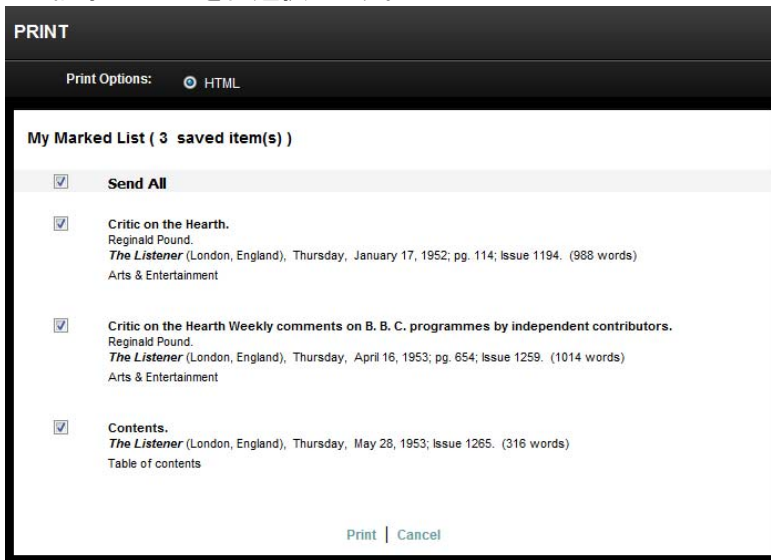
PRINT

Print Options: HTML

My Marked List ( 3 saved item(s) )

Send All

Critic on the Hearth.
Reginald Pound.
*The Listener* (London, England), Thursday, January 17, 1952; pg. 114; Issue 1194. (988 words)
Arts & Entertainment

Critic on the Hearth Weekly comments on B. B. C. programmes by independent contributors.
Reginald Pound.
*The Listener* (London, England), Thursday, April 16, 1953; pg. 654; Issue 1259. (1014 words)
Arts & Entertainment

Contents.
*The Listener* (London, England), Thursday, May 28, 1953; Issue 1265. (316 words)
Table of contents

Print | Cancel